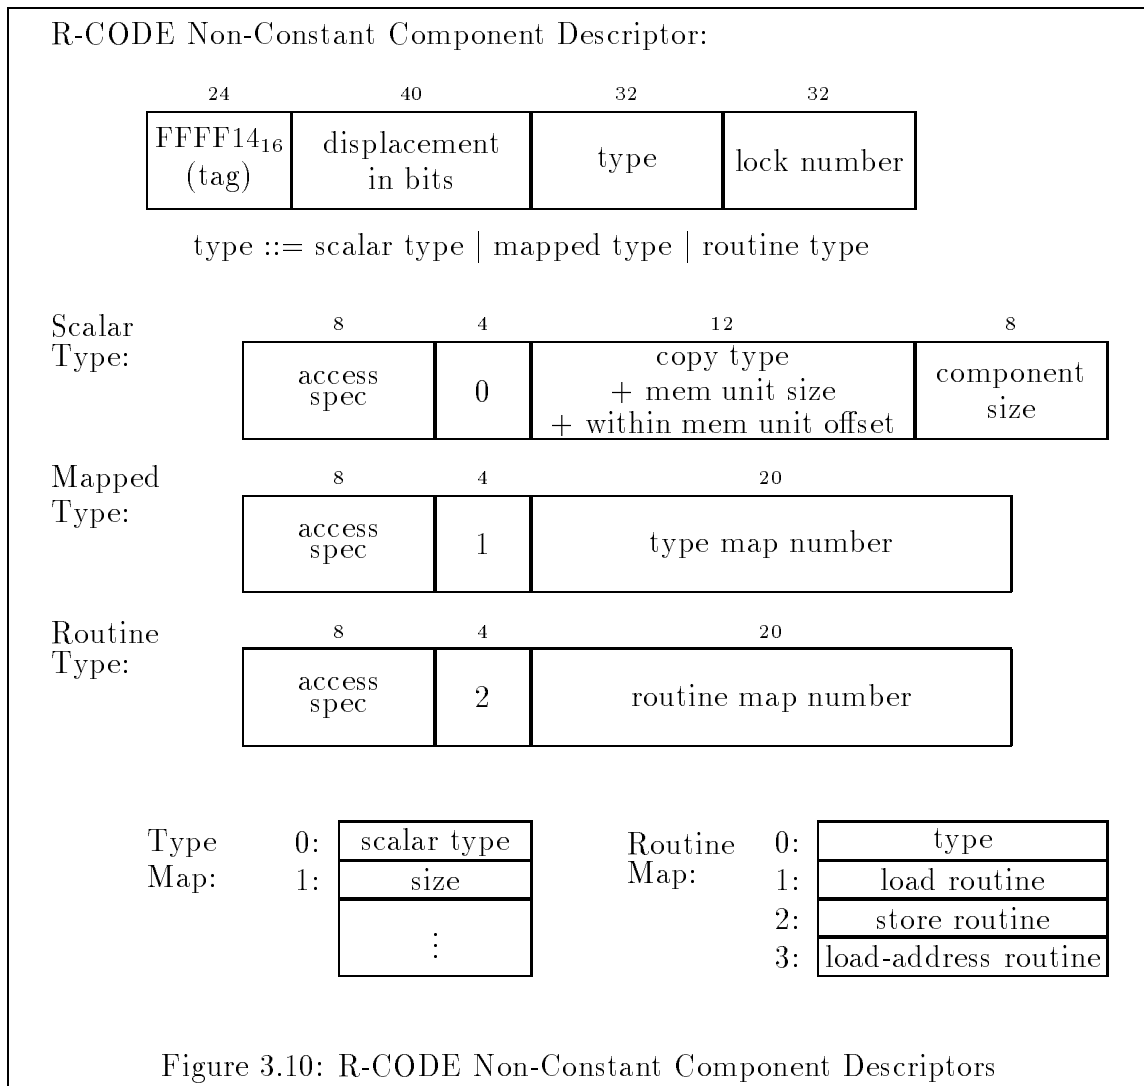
R-CODE Non-Constant Component Descriptor:

| 24 | 40 | 32 | 32 |
|---|---|---|---|
| $FFFF14_{16}$ (tag) | displacement in bits | type | lock number |

type ::= scalar type | mapped type | routine type

Scalar Type:

| 8 | 4 | 12 | 8 |
|---|---|---|---|
| access spec | 0 | copy type + mem unit size + within mem unit offset | component size |

Mapped Type:

| 8 | 4 | 20 |
|---|---|---|
| access spec | 1 | type map number |

Routine Type:

| 8 | 4 | 20 |
|---|---|---|
| access spec | 2 | routine map number |

Type Map:
0: scalar type
1: size
⋮

Routine Map:
0: type
1: load routine
2: store routine
3: load-address routine

Figure 3.10: R-CODE Non-Constant Component Descriptors